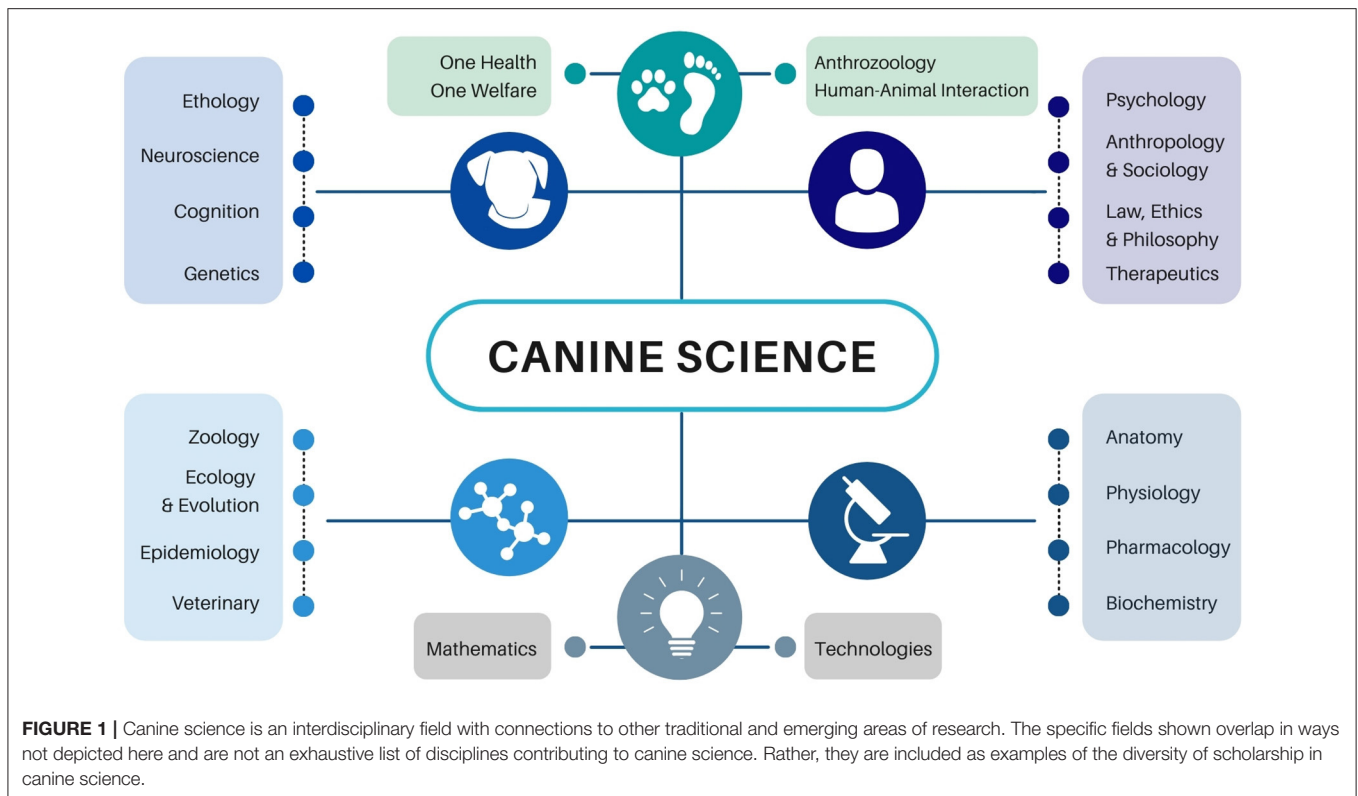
One Health
One Welfare

Anthrozoology
Human-Animal Interaction

Ethology

Neuroscience

Cognition

Genetics

Psychology

Anthropology & Sociology

Law, Ethics & Philosophy

Therapeutics

CANINE SCIENCE

Zoology

Ecology & Evolution

Epidemiology

Veterinary

Anatomy

Physiology

Pharmacology

Biochemistry

Mathematics

Technologies

**FIGURE 1 |** Canine science is an interdisciplinary field with connections to other traditional and emerging areas of research. The specific fields shown overlap in ways not depicted here and are not an exhaustive list of disciplines contributing to canine science. Rather, they are included as examples of the diversity of scholarship in canine science.